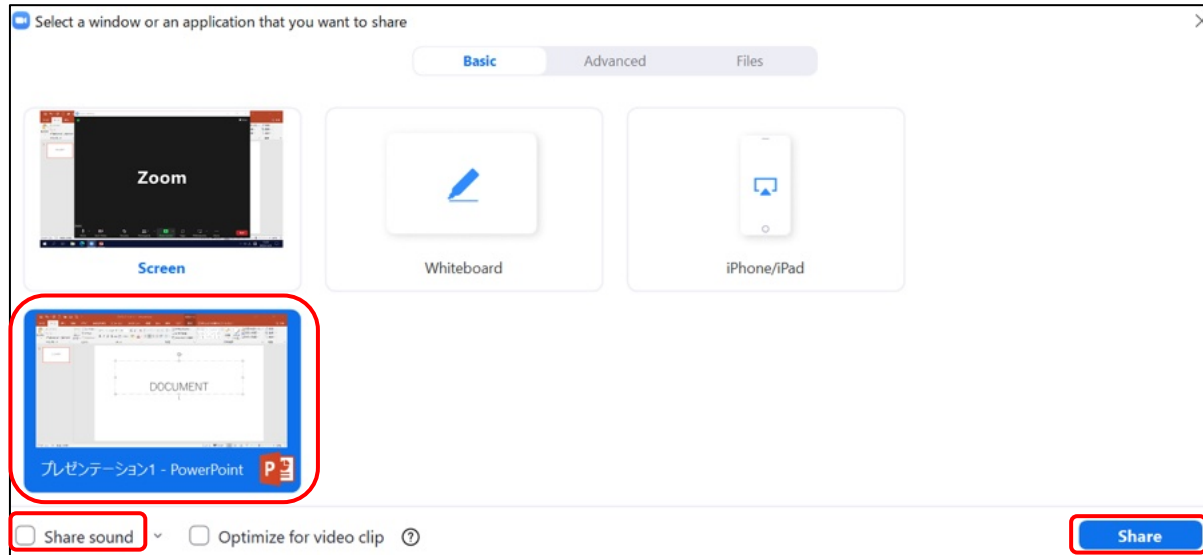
Select a window or an application that you want to share

Basic Advanced Files

Zoom

Screen

Whiteboard

iPhone/iPad

DOCUMENT

プレゼンテーション1 - PowerPoint

Share sound

Optimize for video clip

Share